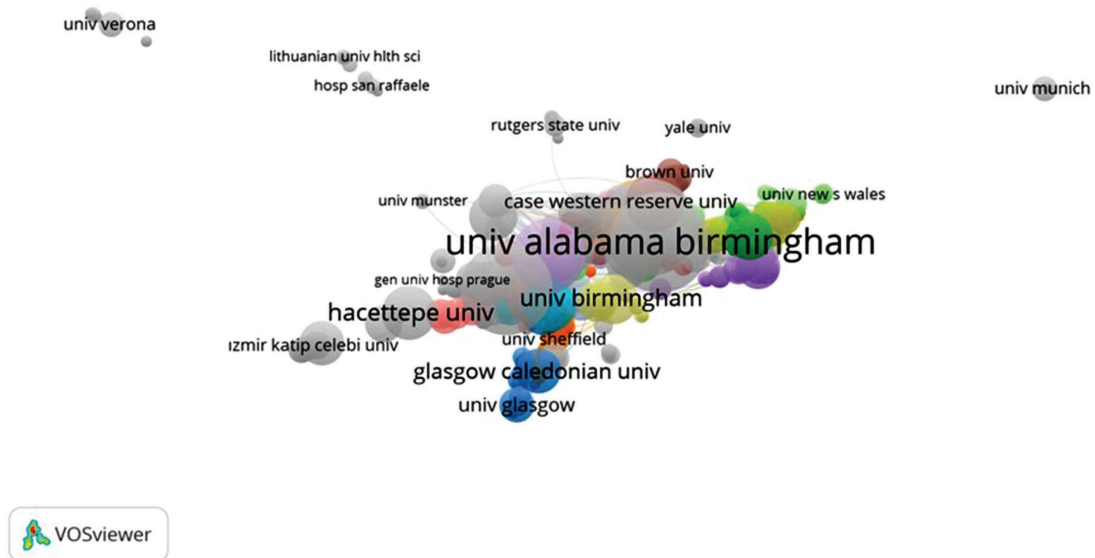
univ verona
lithuanian univ hlth sci
hosp san raffaele
univ munich
rutgers state univ
yale univ
brown univ
univ munster
case western reserve univ
univ new s wales
univ alabama birmingham
gen univ hosp prague
univ birmingham
hacettepe univ
ızmir katip celebi univ
univ sheffield
glasgow caledonian univ
univ glasgow
VOSviewer